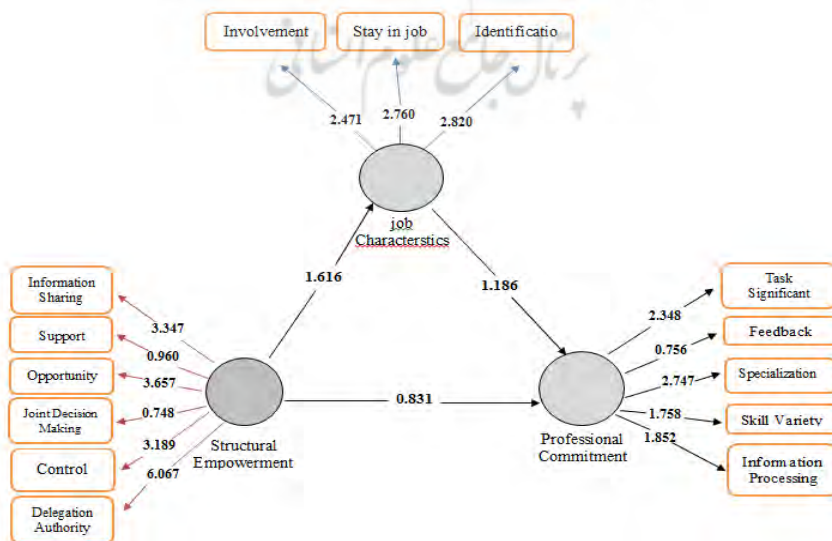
Involvement

Stay in job

Identificatio

2.471

2.760

2.820

job Characterstics

1.616

1.186

Information Sharing

Support

Opportunity

Joint Decision Making

Control

Delegation Authority

3.347

0.960

3.657

0.748

3.189

6.067

Structural Empowerment

0.831

Professional Commitment

2.348

0.756

2.747

1.758

1.852

Task Significant

Feedback

Specialization

Skill Variety

Information Processing